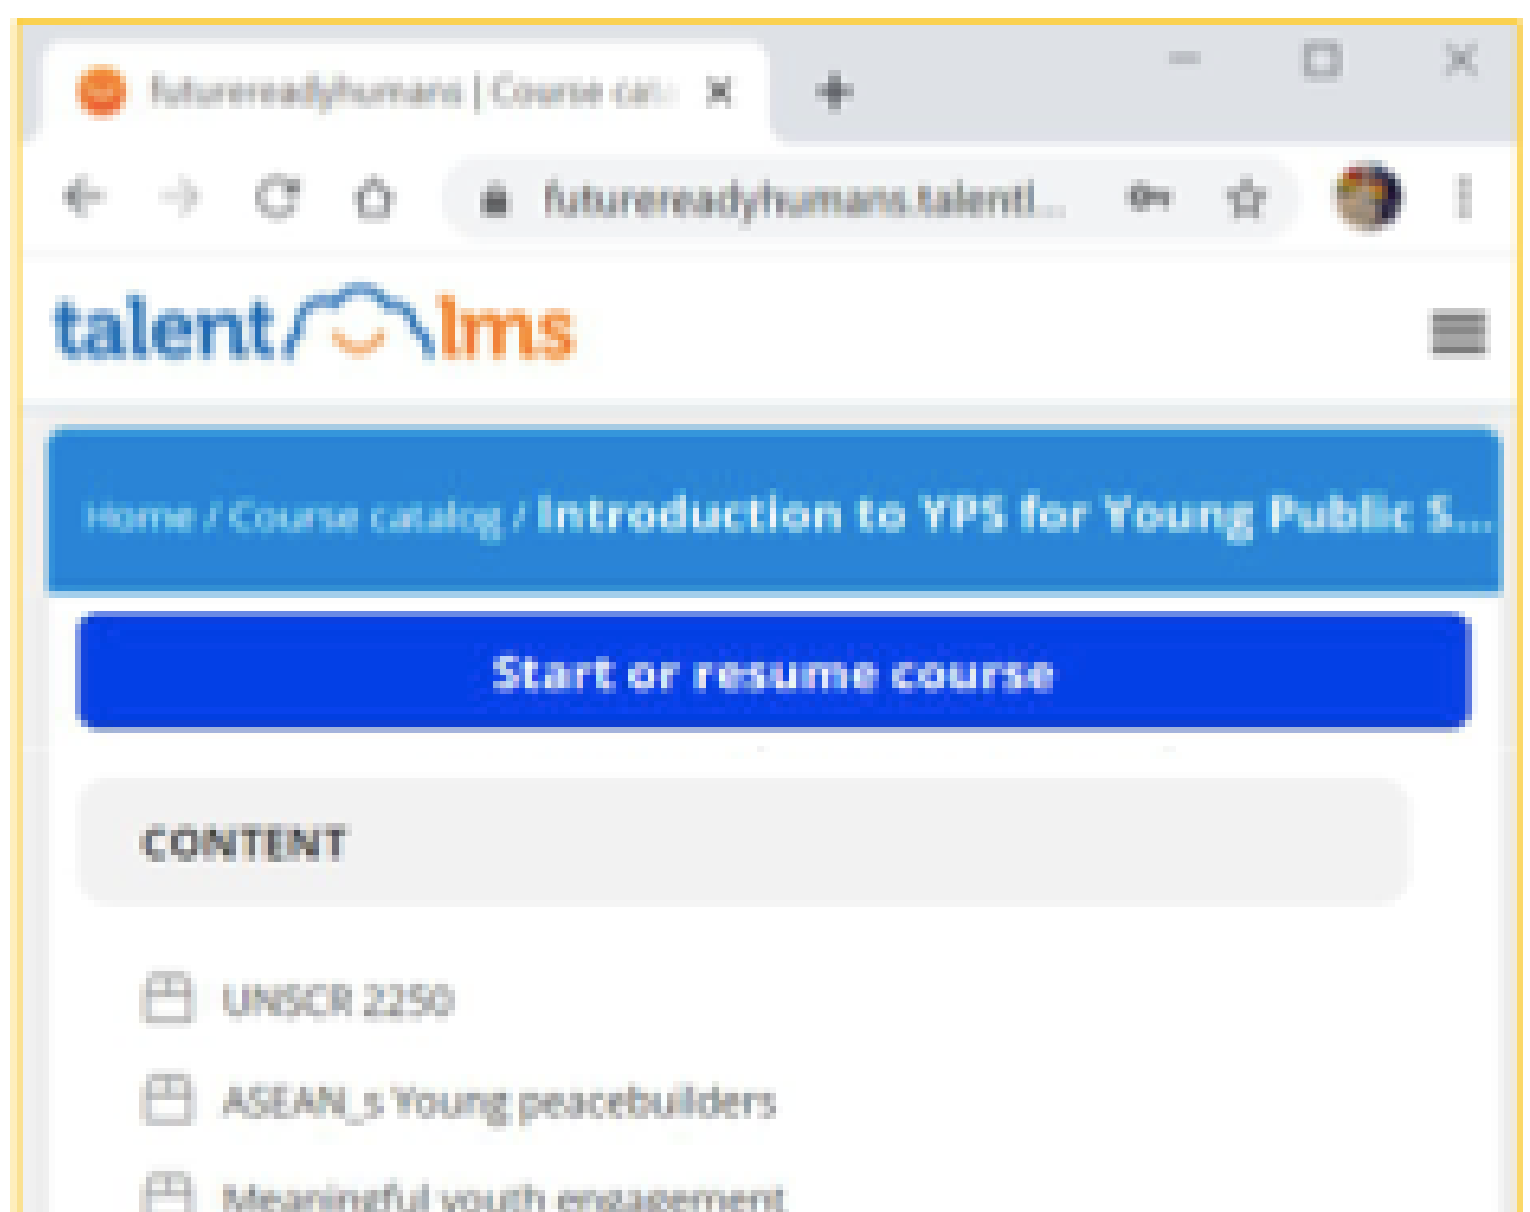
futurereadyhumans | Course cat

futurereadyhumans.talentl...

talentlms

Home / Course catalog / Introduction to YPS for Young Public S...

Start or resume course

CONTENT

UNSCR 2250

ASEAN_s Young peacebuilders

Meaningful youth engagement